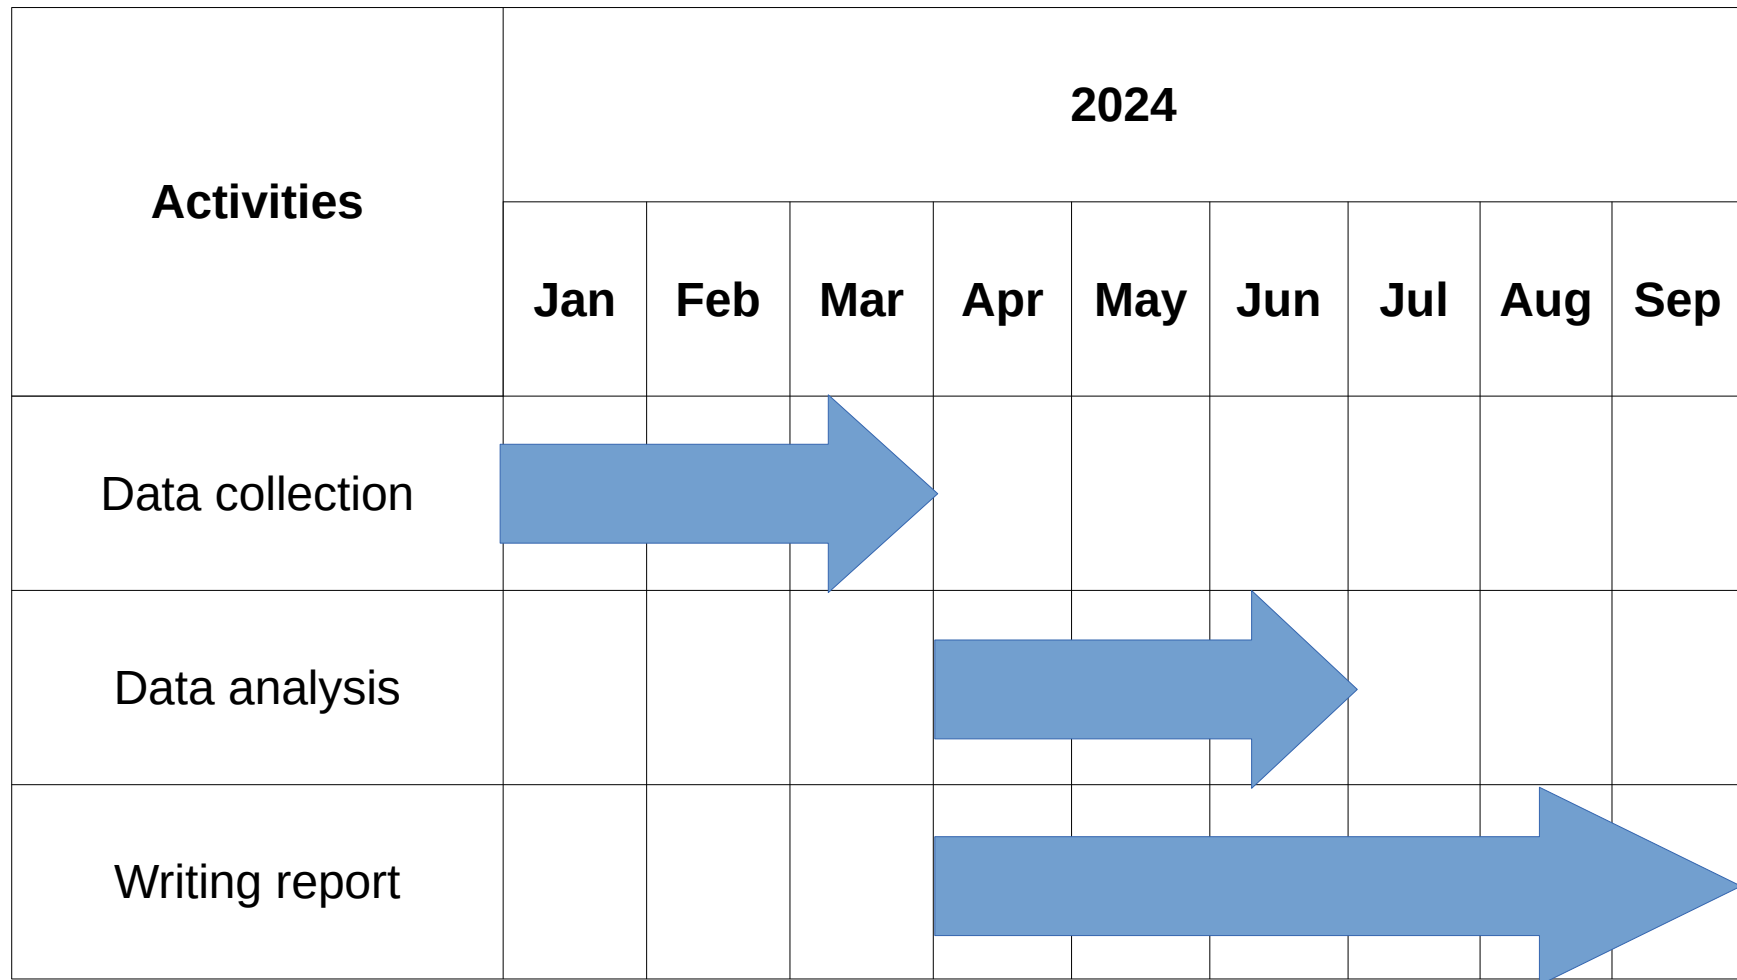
| Activities | 2024 | | | | | | | | |
|---|---|---|---|---|---|---|---|---|---|
| | Jan | Feb | Mar | Apr | May | Jun | Jul | Aug | Sep |
| Data collection | | | | | | | | | |
| Data analysis | | | | | | | | | |
| Writing report | | | | | | | | | |